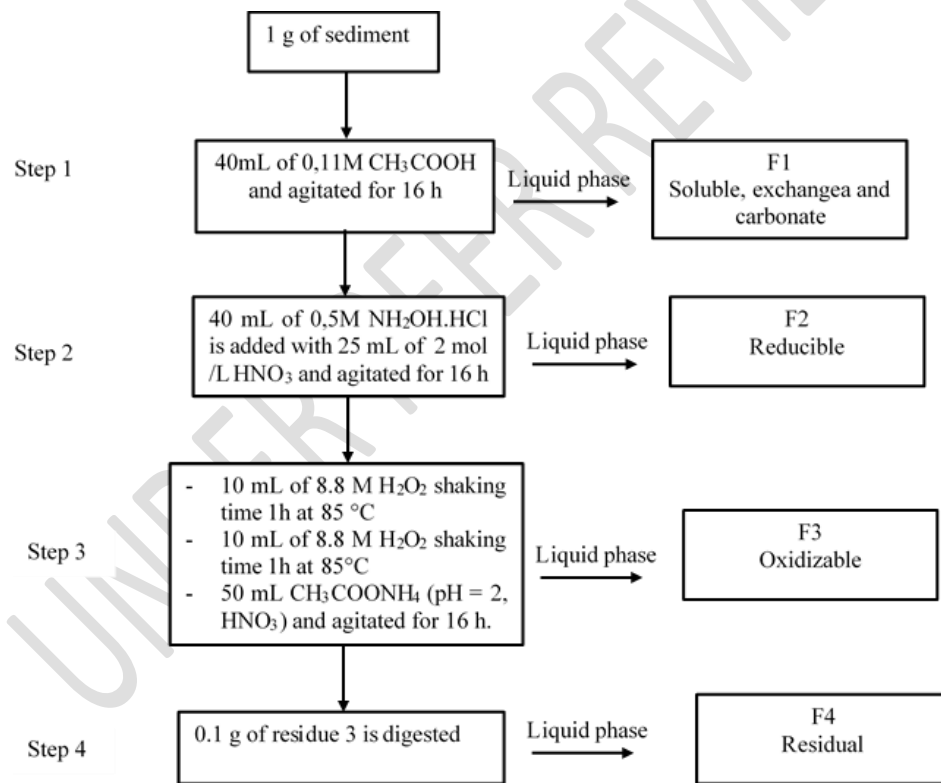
UNDER PEER REVIEW

1 g of sediment

Step 1

40mL of 0,11M $CH_3COOH$ and agitated for 16 h

Liquid phase

F1
Soluble, exchangea and carbonate

Step 2

40 mL of 0,5M $NH_2OH.HCl$ is added with 25 mL of 2 mol /L $HNO_3$ and agitated for 16 h

Liquid phase

F2
Reducible

Step 3

- 10 mL of 8.8 M $H_2O_2$ shaking time 1h at 85 °C
- 10 mL of 8.8 M $H_2O_2$ shaking time 1h at 85°C
- 50 mL $CH_3COONH_4$ (pH = 2, $HNO_3$) and agitated for 16 h.

Liquid phase

F3
Oxidizable

Step 4

0.1 g of residue 3 is digested

Liquid phase

F4
Residual